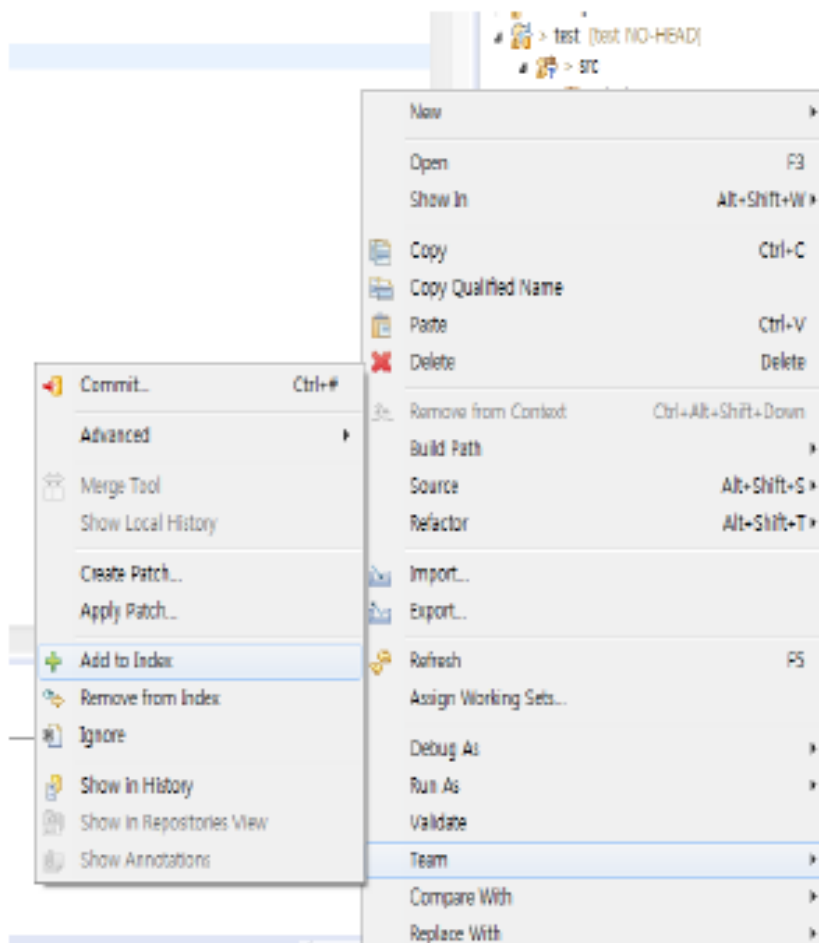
> test [test NO-HEAD]
> src

New
Open F3
Show In Alt+Shift+W
Copy Ctrl+C
Copy Qualified Name
Paste Ctrl+V
Delete Delete
Remove from Context Ctrl+Alt+Shift+Down
Build Path
Source Alt+Shift+S
Refactor Alt+Shift+T
Import...
Export...
Refresh F5
Assign Working Sets...
Debug As
Run As
Validate
Team
Compare With
Replace With

Commit... Ctrl+#
Advanced
Merge Tool
Show Local History
Create Patch...
Apply Patch...
Add to Index
Remove from Index
Ignore
Show in History
Show in Repositories View
Show Annotations